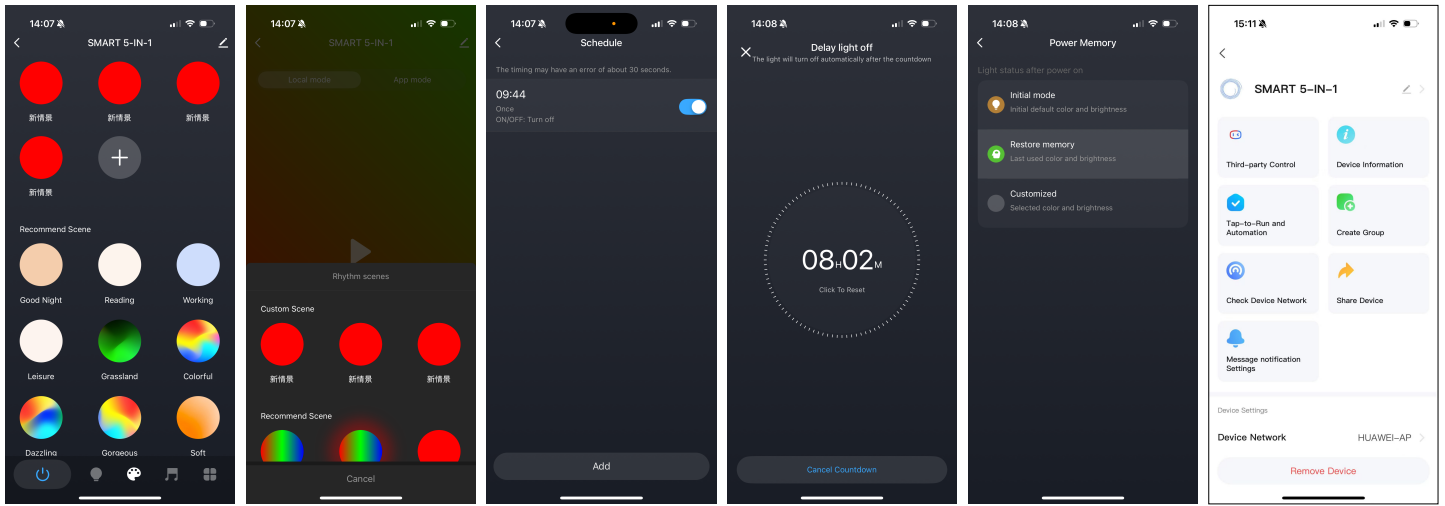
14:07

SMART 5-IN-1

新情景 新情景 新情景

新情景

Recommend Scene

Good Night Reading Working

Leisure Grassland Colorful

Dazzling Gorgeous Soft

14:07

SMART 5-IN-1

Local mode App mode

Rhythm scenes

Custom Scene

新情景 新情景 新情景

Recommend Scene

Cancel

14:07

Schedule

The timing may have an error of about 30 seconds.

09:44
Once
ON/OFF: Turn off

Add

14:08

Delay light off
The light will turn off automatically after the countdown

08H02M

Click To Reset

Cancel Countdown

14:08

Power Memory

Light status after power on

Initial mode
Initial default color and brightness

Restore memory
Last used color and brightness

Customized
Selected color and brightness

15:11

SMART 5-IN-1

Third-party Control

Device Information

Tap-to-Run and Automation

Create Group

Check Device Network

Share Device

Message notification Settings

Device Settings

Device Network HUAWEI-AP

Remove Device